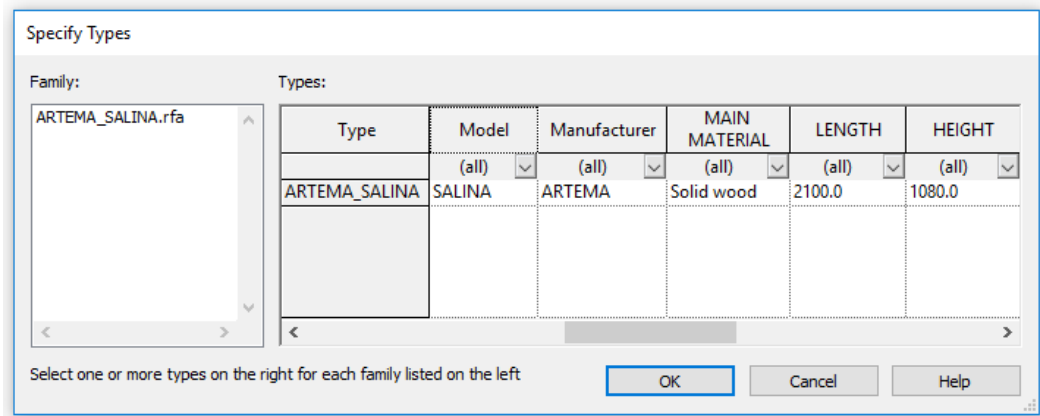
Specify Types

Family:

ARTEMA_SALINA.rfa

Types:

| Type | Model | Manufacturer | MAIN MATERIAL | LENGTH | HEIGHT |
|---|---|---|---|---|---|
| | (all) | (all) | (all) | (all) | (all) |
| ARTEMA_SALINA | SALINA | ARTEMA | Solid wood | 2100.0 | 1080.0 |

Select one or more types on the right for each family listed on the left

OK

Cancel

Help